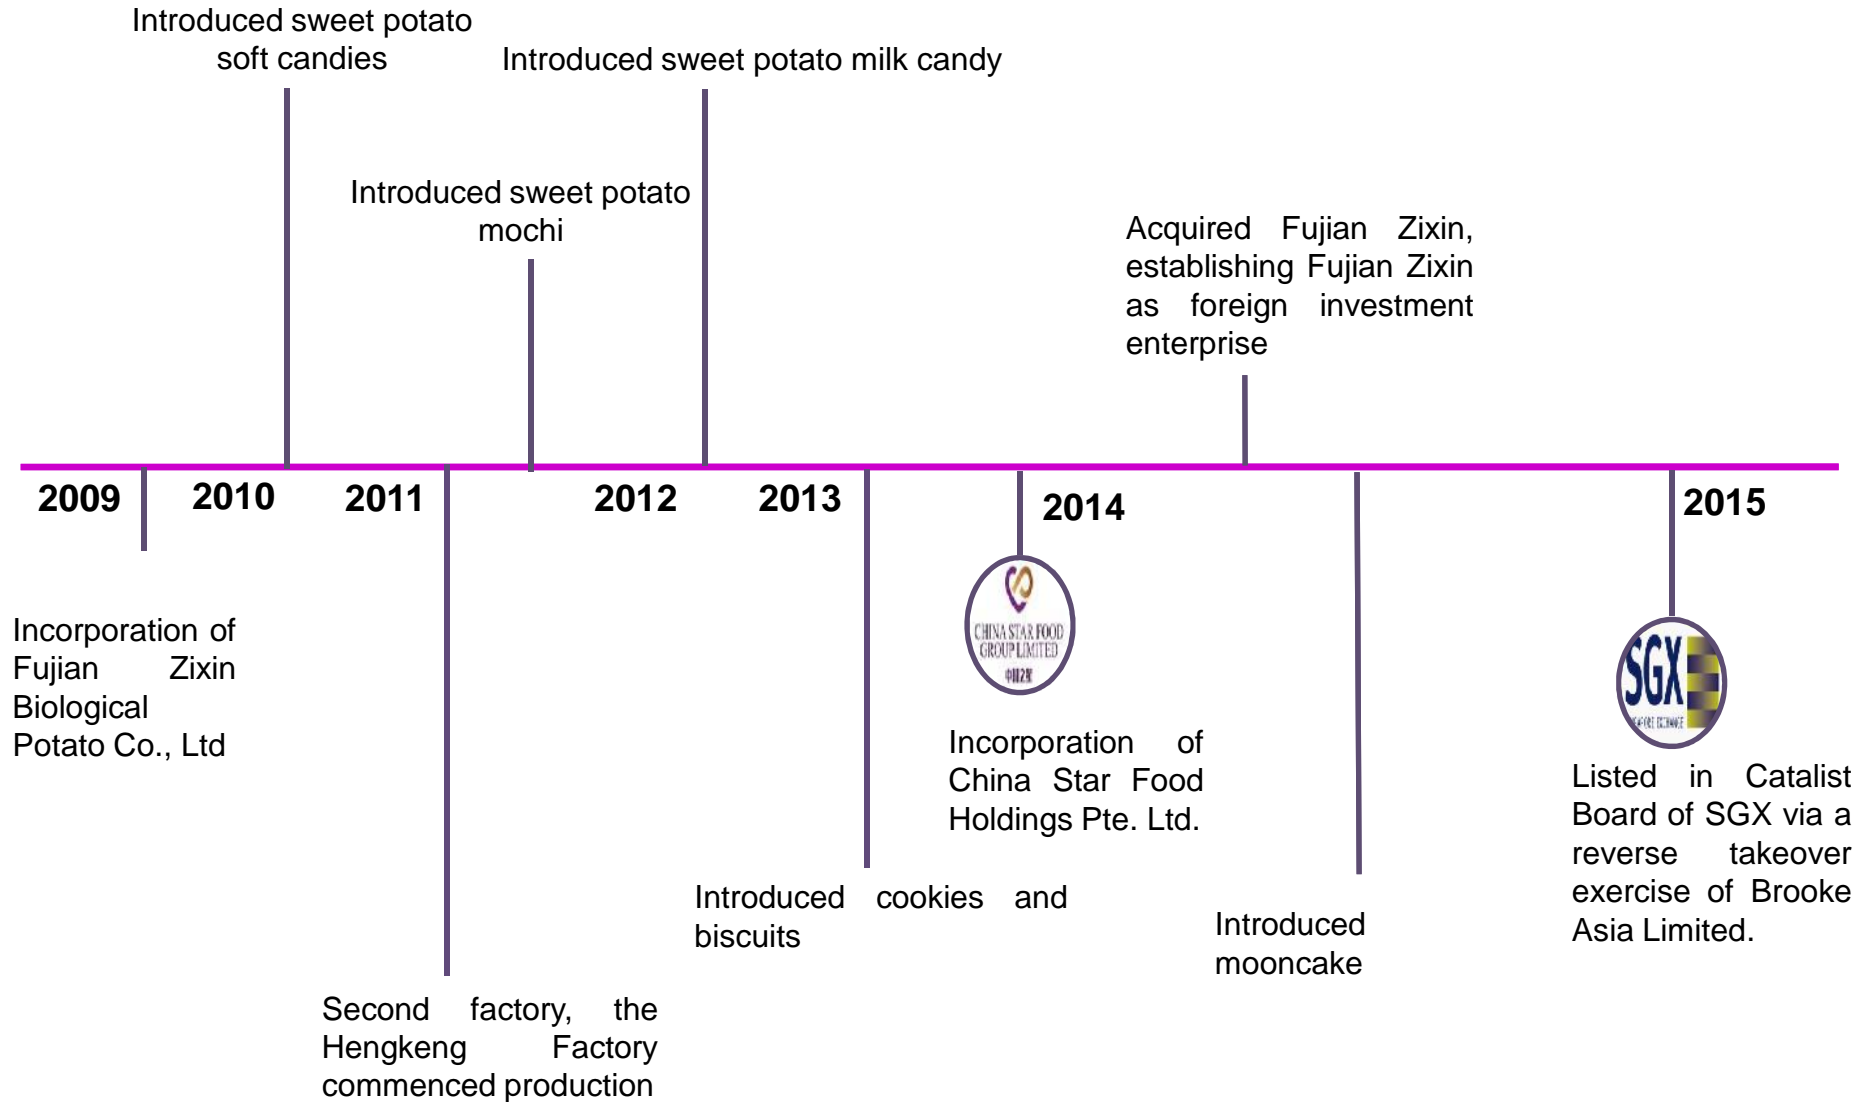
Introduced sweet potato soft candies

Introduced sweet potato milk candy

Introduced sweet potato mochi

Acquired Fujian Zixin, establishing Fujian Zixin as foreign investment enterprise

2009

2010

2011

2012

2013

2014

2015

Incorporation of Fujian Zixin Biological Potato Co., Ltd

CHINA STAR FOOD GROUP LIMITED

中国之星

Incorporation of China Star Food Holdings Pte. Ltd.

SGX

SINGAPORE EXCHANGE

Listed in Catalist Board of SGX via a reverse takeover exercise of Brooke Asia Limited.

Introduced cookies and biscuits

Introduced mooncake

Second factory, the Hengkeng Factory commenced production